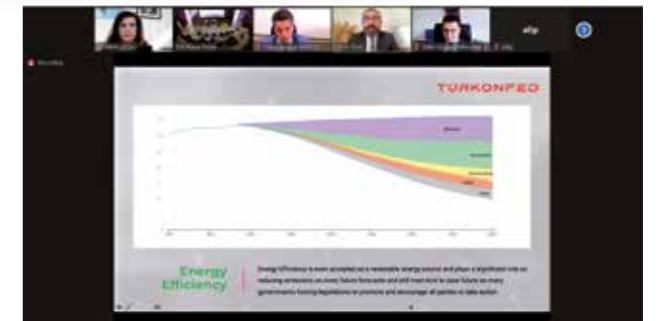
TURKONFED

Energy Efficiency

Energy Efficiency is even accepted as a renewable energy source and plays a significant role on reducing emissions on every future forecasts and will even tend to raise future as many governments forcing legislations to promote and encourage all parties to take action.